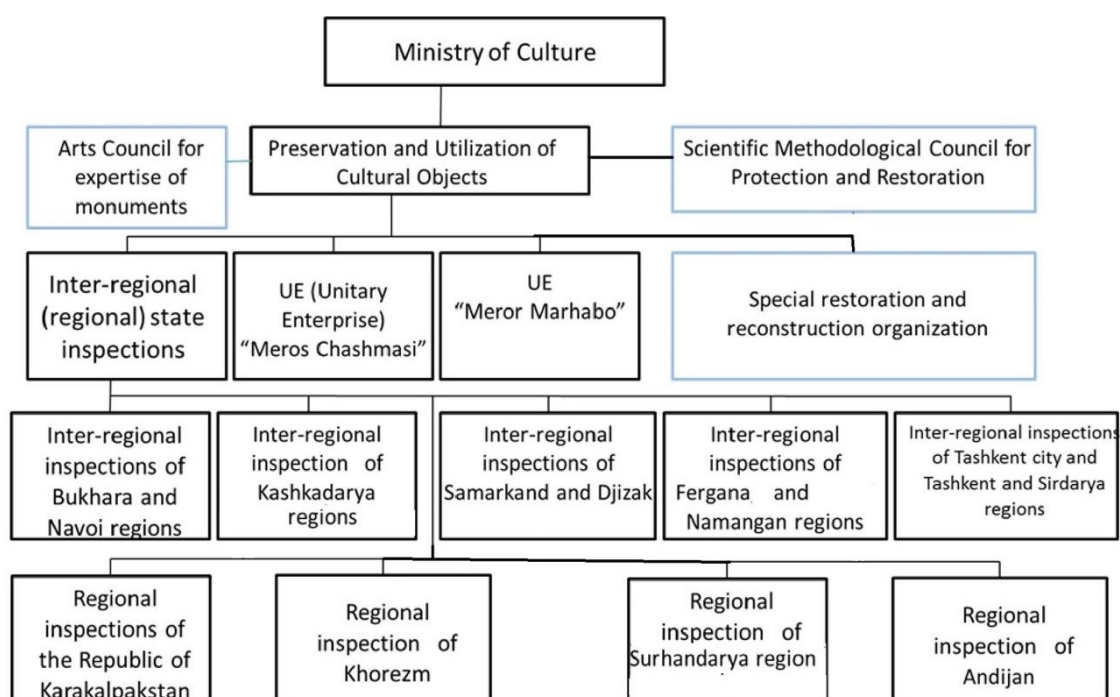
Ministry of Culture

Arts Council for expertise of monuments

Preservation and Utilization of Cultural Objects

Scientific Methodological Council for Protection and Restoration

Inter-regional (regional) state inspections

UE (Unitary Enterprise) "Meros Chashmasi"

UE "Meror Marhabo"

Special restoration and reconstruction organization

Inter-regional inspections of Bukhara and Navoi regions

Inter-regional inspection of Kashkadarya regions

Inter-regional inspections of Samarkand and Djizak

Inter-regional inspections of Fergana and Namangan regions

Inter-regional inspections of Tashkent city and Tashkent and Sirdarya regions

Regional inspections of the Republic of Karakalpakstan

Regional inspection of Khorezm

Regional inspection of Surhandarya region

Regional inspection of Andijan